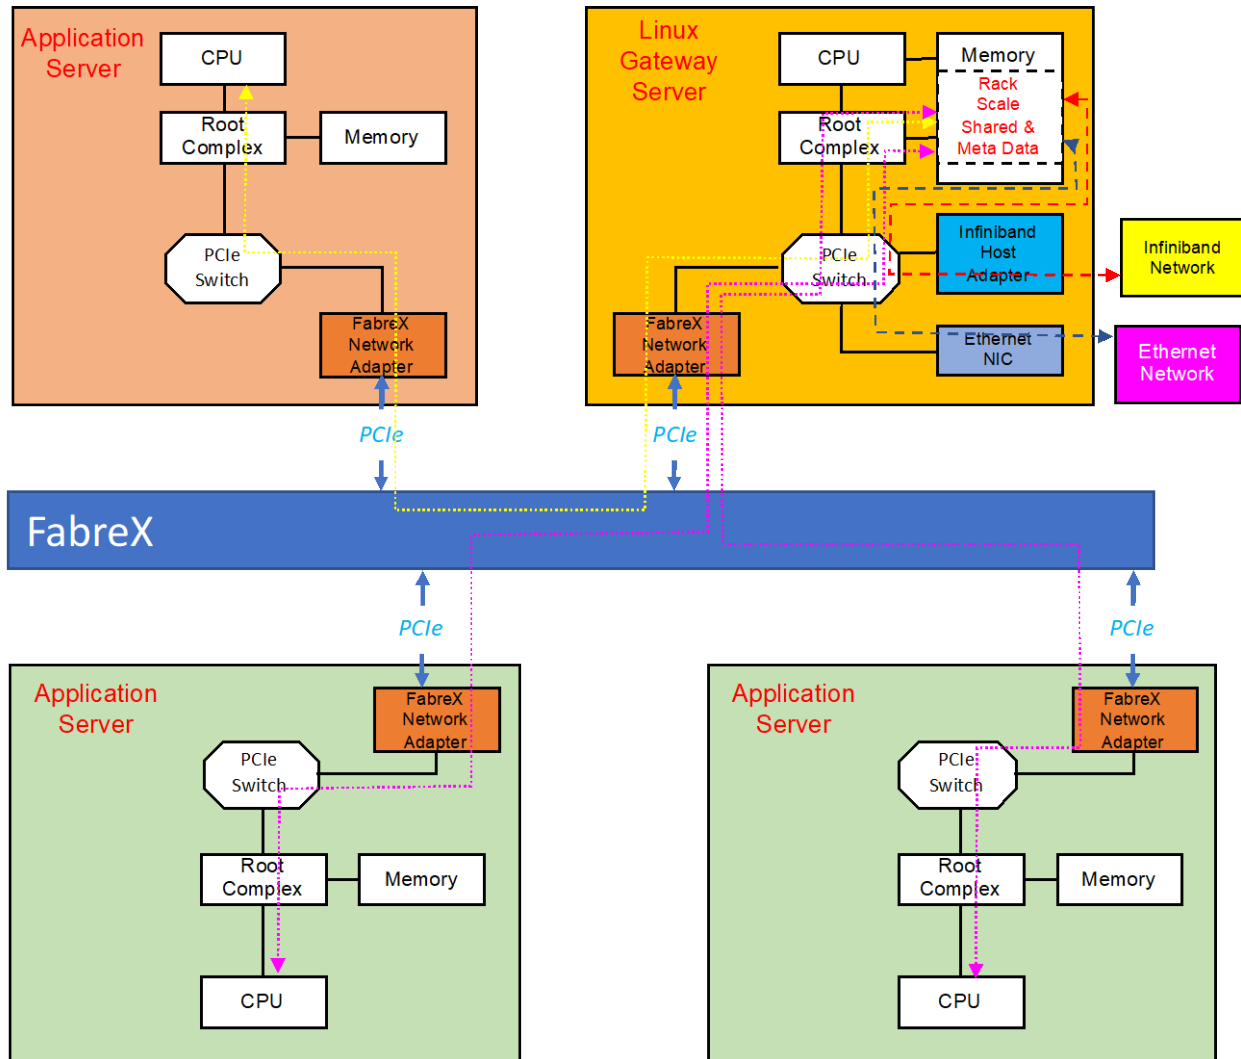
Application Server

CPU

Root Complex

Memory

PCIe Switch

FabreX Network Adapter

Linux Gateway Server

CPU

Memory

Rack Scale Shared & Meta Data

Root Complex

PCIe Switch

Infiniband Host Adapter

Infiniband Network

FabreX Network Adapter

Ethernet NIC

Ethernet Network

PCIe

PCIe

FabreX

PCIe

PCIe

Application Server

FabreX Network Adapter

PCIe Switch

Root Complex

Memory

CPU

Application Server

FabreX Network Adapter

PCIe Switch

Root Complex

Memory

CPU